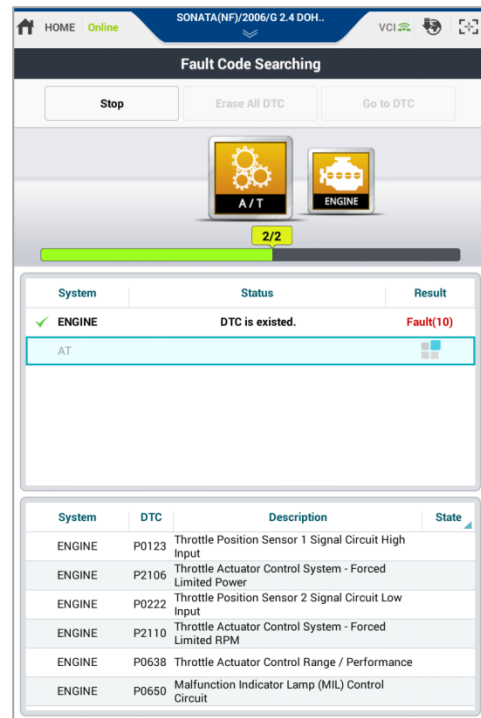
HOME Online SONATA(NF)/2006/G 2.4 DOH.. VCI

Fault Code Searching

Stop | Erase All DTC | Go to DTC

A/T

ENGINE

2/2

| System | Status | Result |
|---|---|---|
| ENGINE | DTC is existed. | Fault(10) |
| AT | | |

| System | DTC | Description | State |
|---|---|---|---|
| ENGINE | P0123 | Throttle Position Sensor 1 Signal Circuit High Input | |
| ENGINE | P2106 | Throttle Actuator Control System - Forced Limited Power | |
| ENGINE | P0222 | Throttle Position Sensor 2 Signal Circuit Low Input | |
| ENGINE | P2110 | Throttle Actuator Control System - Forced Limited RPM | |
| ENGINE | P0638 | Throttle Actuator Control Range / Performance | |
| ENGINE | P0650 | Malfunction Indicator Lamp (MIL) Control Circuit | |